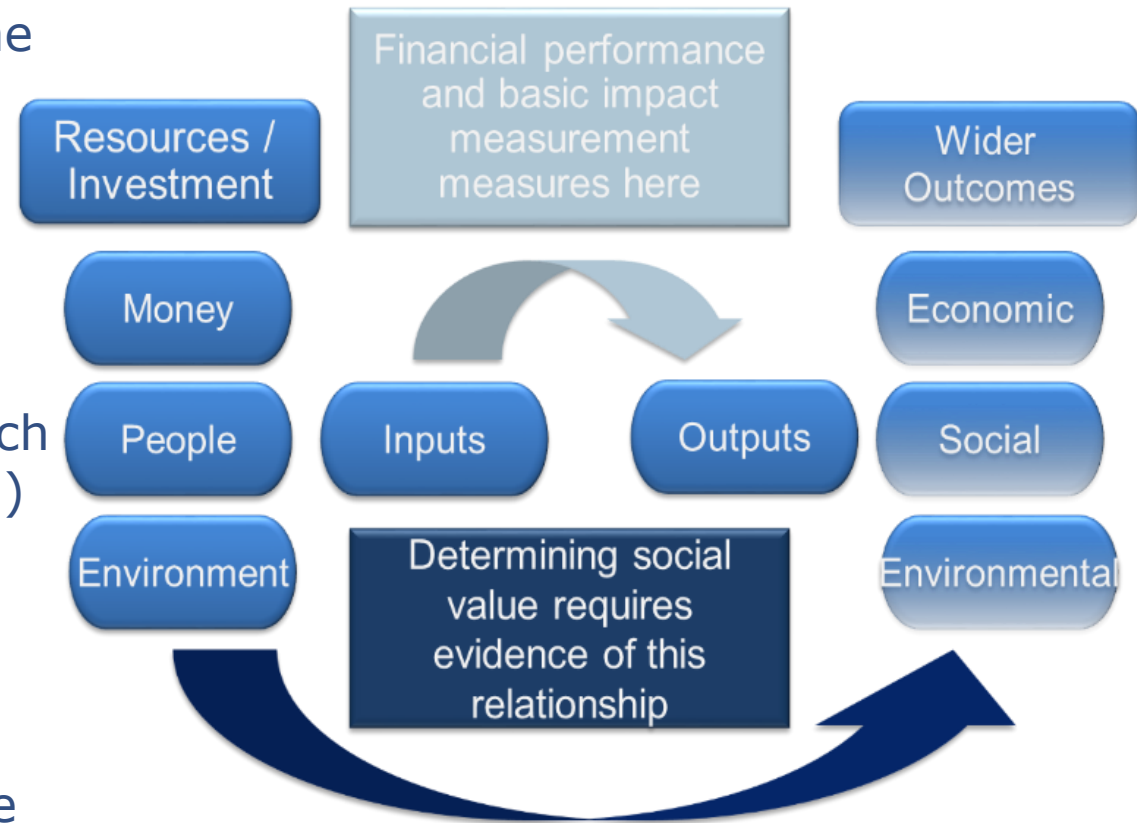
Resources / Investment

Financial performance and basic impact measurement measures here

Wider Outcomes

Money

Economic

People

Inputs

Outputs

Social

Environment

Determining social value requires evidence of this relationship

Environmental